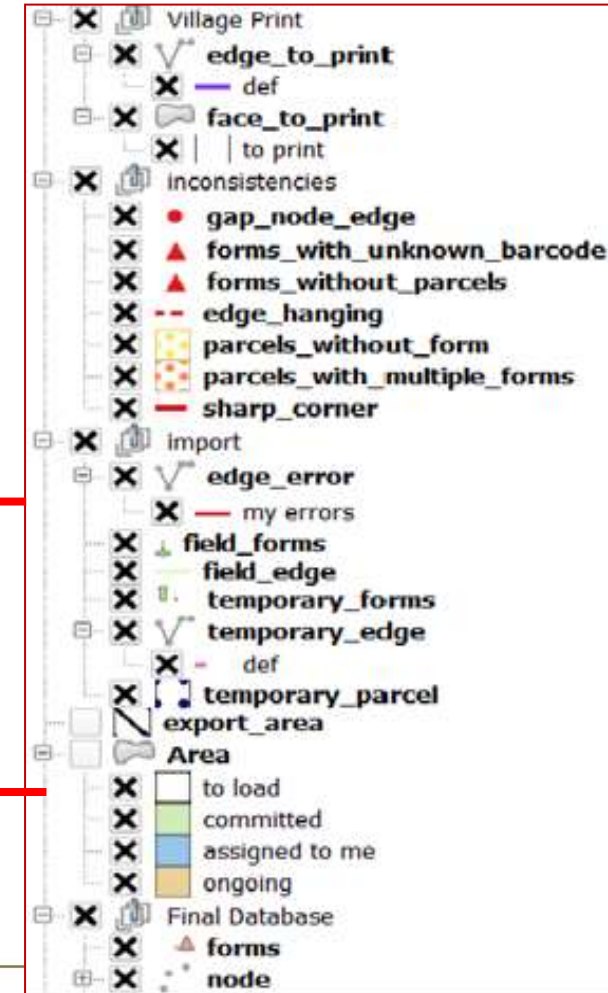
Village Print
edge_to_print
def
face_to_print
to print
inconsistencies
gap_node_edge
forms_with_unknown_barcode
forms_without_parcels
edge_hanging
parcels_without_form
parcels_with_multiple_forms
sharp_corner
import
edge_error
my errors
field_forms
field_edge
temporary_forms
temporary_edge
def
temporary_parcel
export_area
Area
to load
committed
assigned to me
ongoing
Final Database
forms
node